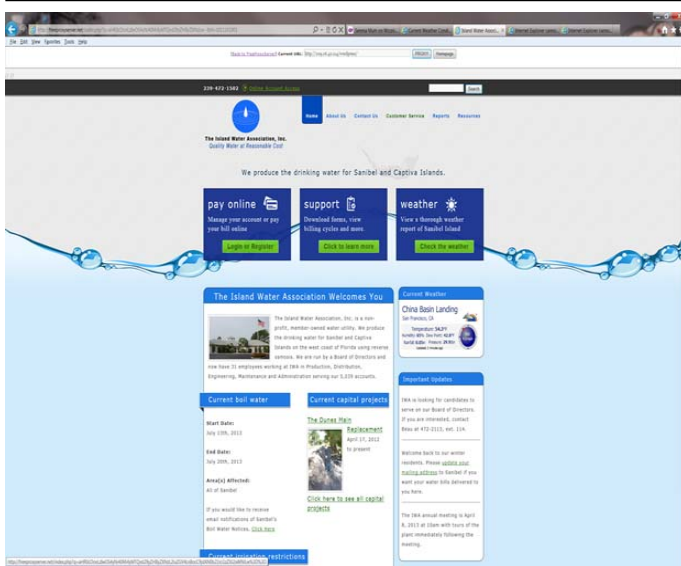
File Edit View Favorites Tools Help

Back to freeproxyserver | Current URL: http://www.iwa.org/rss/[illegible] PROXY Homepage

Sanibel Mum on Rezo... | Current Weather Condi... | Island Water Associ... | Internet Explorer cann... | Internet Explorer cann...

239-472-1582 Online Account Access Search

The Island Water Association, Inc.
Quality Water at Reasonable Cost

Home About Us Contact Us Customer Service Reports Resources

We produce the drinking water for Sanibel and Captiva Islands.

pay online
Manage your account or pay your bill online
Login or Register

support
Download forms, view billing cycles and more.
Click to learn more

weather
View a thorough weather report of Sanibel Island
Check the weather

The Island Water Association Welcomes You

The Island Water Association, Inc. is a non-profit, member-owned water utility. We produce the drinking water for Sanibel and Captiva Islands on the west coast of Florida using reverse osmosis. We are run by a Board of Directors and now have 31 employees working at IWA in Production, Distribution, Engineering, Maintenance and Administration serving our 5,039 accounts.

Current boil water

Start Date:
July 13th, 2012

End Date:
July 20th, 2013

Area(s) Affected:
All of Sanibel

If you would like to receive email notifications of Sanibel's Boil Water Notices, Click Here

Current capital projects

The Dunes Main Replacement
April 17, 2012 to present

Click here to see all capital projects

Current irrigation restrictions

Current Weather

China Basin Landing
San Francisco, CA
Temperature 54.3°F
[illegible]

Important Updates

IWA is looking for candidates to serve on our Board of Directors. If you are interested, contact Beau at 472-2115, ext. 114.

Welcome back to our winter residents. Please update your mailing address to Sanibel if you want your water bills delivered to you here.

The IWA annual meeting is April 8, 2013 at 10am with tours of the plant immediately following the meeting.